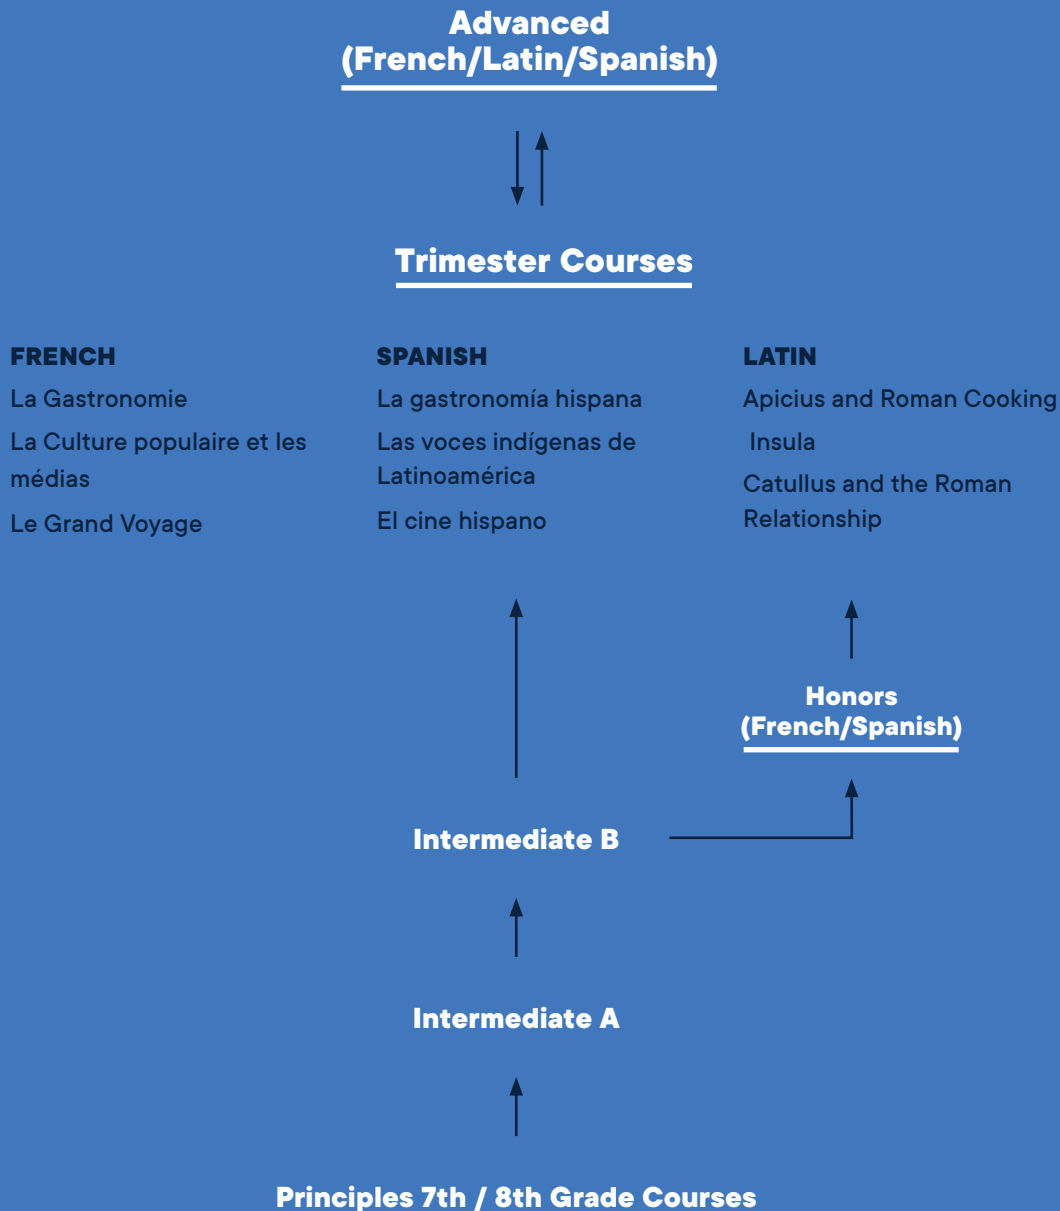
Advanced
(French/Latin/Spanish)

Trimester Courses

FRENCH

La Gastronomie

La Culture populaire et les médias

Le Grand Voyage

SPANISH

La gastronomía hispana

Las voces indígenas de Latinoamérica

El cine hispano

LATIN

Apicius and Roman Cooking

Insula

Catullus and the Roman Relationship

Honors
(French/Spanish)

Intermediate B

Intermediate A

Principles 7th / 8th Grade Courses